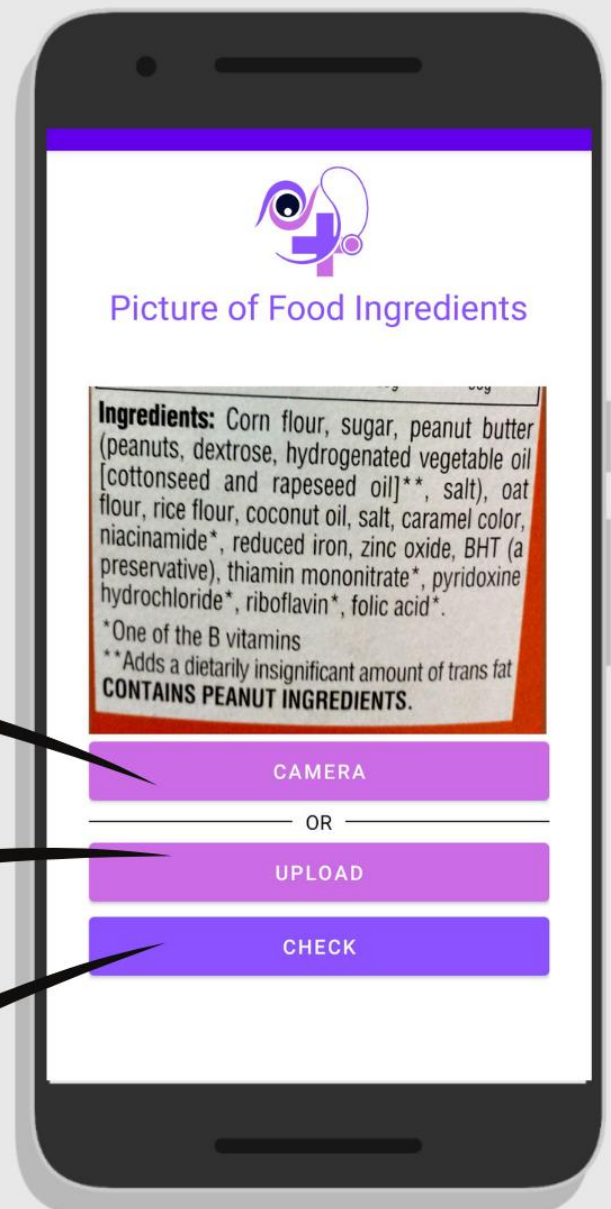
Picture of Food Ingredients

Ingredients: Corn flour, sugar, peanut butter (peanuts, dextrose, hydrogenated vegetable oil [cottonseed and rapeseed oil]**, salt), oat flour, rice flour, coconut oil, salt, caramel color, niacinamide*, reduced iron, zinc oxide, BHT (a preservative), thiamin mononitrate*, pyridoxine hydrochloride*, riboflavin*, folic acid*.
*One of the B vitamins
**Adds a dietarily insignificant amount of trans fat
CONTAINS PEANUT INGREDIENTS.

CAMERA

OR

UPLOAD

CHECK